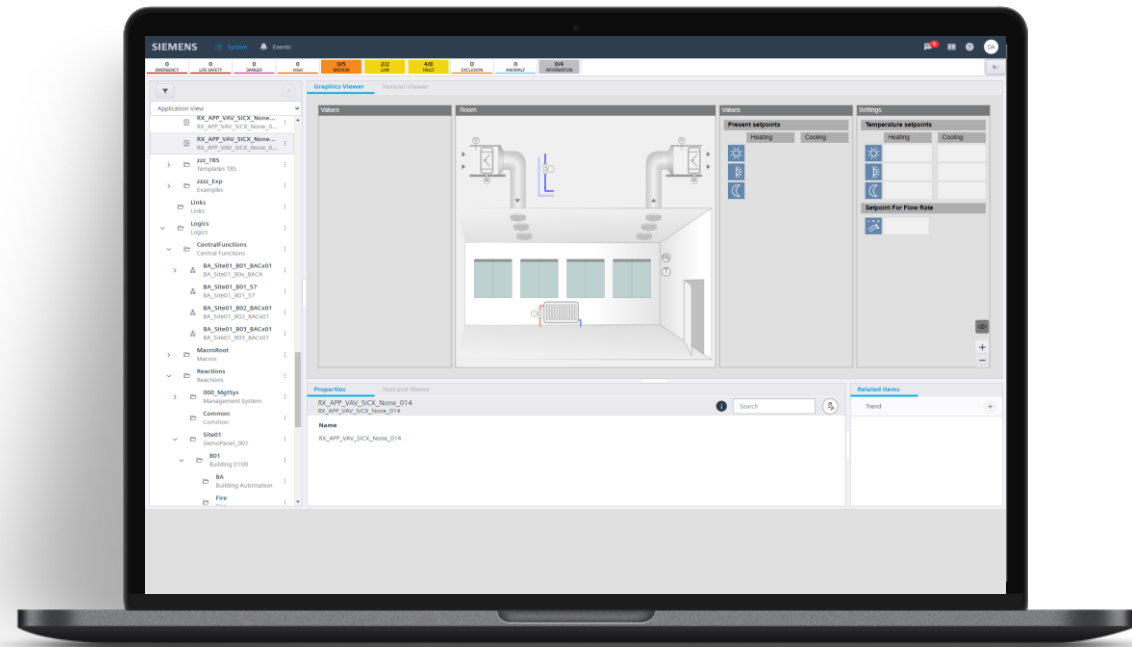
SIEMENS System Events

DA

| 0 EMERGENCY | 0 LIFE SAFETY | 0 DANGER | 0 HIGH | 0/5 MEDIUM | 2/2 LOW | 4/8 FAULT | 0 EXCLUSION | 0 ANOMALY | 0/4 INFORMATION |
|---|---|---|---|---|---|---|---|---|---|

Application View

RX_APP_VAV_SICX_None...
RX_APP_VAV_SICX_None_0...
RX_APP_VAV_SICX_None...
RX_APP_VAV_SICX_None_0...
zzz_TBS
Templates TBS
zzzz_Exp
Examples
Links
Links
Logics
Logics
CentralFunctions
Central Functions
BA_Site01_B01_BACx01
BA_Site01_B0x_BACA
BA_Site01_B01_S7
BA_Site01_B01_S7
BA_Site01_B02_BACx01
BA_Site01_B02_BACx01
BA_Site01_B03_BACx01
BA_Site01_B03_BACx01
MacroRoot
Macros
Reactions
Reactions
000_MgtSys
Management System
Common
Common
Site01
DemoPanel_001
B01
Building 0100
BA
Building Automation
Fire

Graphics Viewer Textual Viewer

Values

Room

Values
Present setpoints
Heating Cooling

Settings
Temperature setpoints
Heating Cooling
Setpoint For Flow Rate

Properties Text and Media

RX_APP_VAV_SICX_None_014
RX_APP_VAV_SICX_None_014

Search

Name
RX_APP_VAV_SICX_None_014

Related Items
Trend